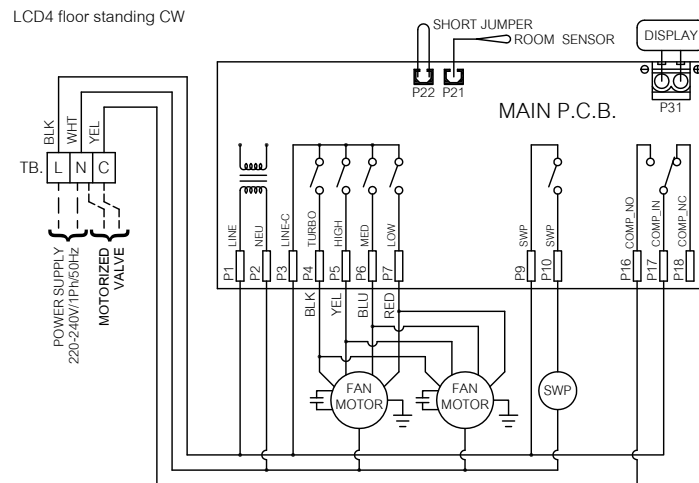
LCD4 floor standing CW

SHORT JUMPER
ROOM SENSOR
DISPLAY

P22 P21
P31

MAIN P.C.B.

BLK WHT YEL
TB. L N C

POWER SUPPLY
220-240V/1Ph/50Hz

MOTORIZED
VALVE

LINE NEU LINE-C TURBO HIGH MED LOW SWP SWP COMP_NO COMP_IN COMP_NC

P1 P2 P3 P4 P5 P6 P7 P9 P10 P16 P17 P18

BLK YEL BLU RED

FAN MOTOR
FAN MOTOR
SWP